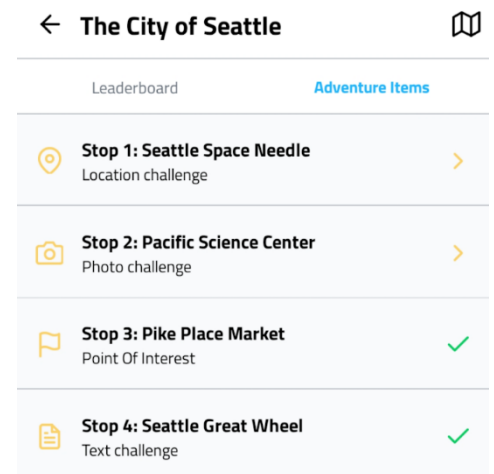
← The City of Seattle

Leaderboard

Adventure Items

Stop 1: Seattle Space Needle
Location challenge

Stop 2: Pacific Science Center
Photo challenge

Stop 3: Pike Place Market
Point Of Interest

Stop 4: Seattle Great Wheel
Text challenge